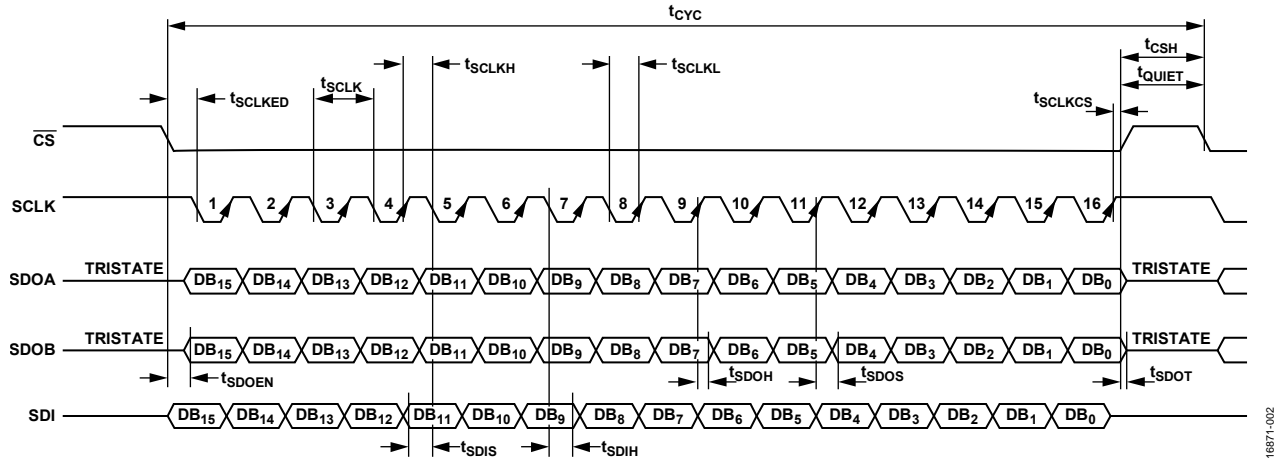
$t_{CYC}$

$t_{SCLKH}$ $t_{SCLKL}$

$t_{SCLK}$

$t_{SCLKED}$

$t_{CSH}$

$t_{QUIET}$

$t_{SCLKCS}$

$\overline{CS}$

SCLK 1 2 3 4 5 6 7 8 9 10 11 12 13 14 15 16

SDOA TRISTATE $DB_{15}$ $DB_{14}$ $DB_{13}$ $DB_{12}$ $DB_{11}$ $DB_{10}$ $DB_9$ $DB_8$ $DB_7$ $DB_6$ $DB_5$ $DB_4$ $DB_3$ $DB_2$ $DB_1$ $DB_0$ TRISTATE

SDOB TRISTATE $DB_{15}$ $DB_{14}$ $DB_{13}$ $DB_{12}$ $DB_{11}$ $DB_{10}$ $DB_9$ $DB_8$ $DB_7$ $DB_6$ $DB_5$ $DB_4$ $DB_3$ $DB_2$ $DB_1$ $DB_0$ TRISTATE

$t_{SDOEN}$ $t_{SDOH}$ $t_{SDOS}$ $t_{SDOT}$

SDI $DB_{15}$ $DB_{14}$ $DB_{13}$ $DB_{12}$ $DB_{11}$ $DB_{10}$ $DB_9$ $DB_8$ $DB_7$ $DB_6$ $DB_5$ $DB_4$ $DB_3$ $DB_2$ $DB_1$ $DB_0$

$t_{SDIS}$ $t_{SDIH}$

16871-002